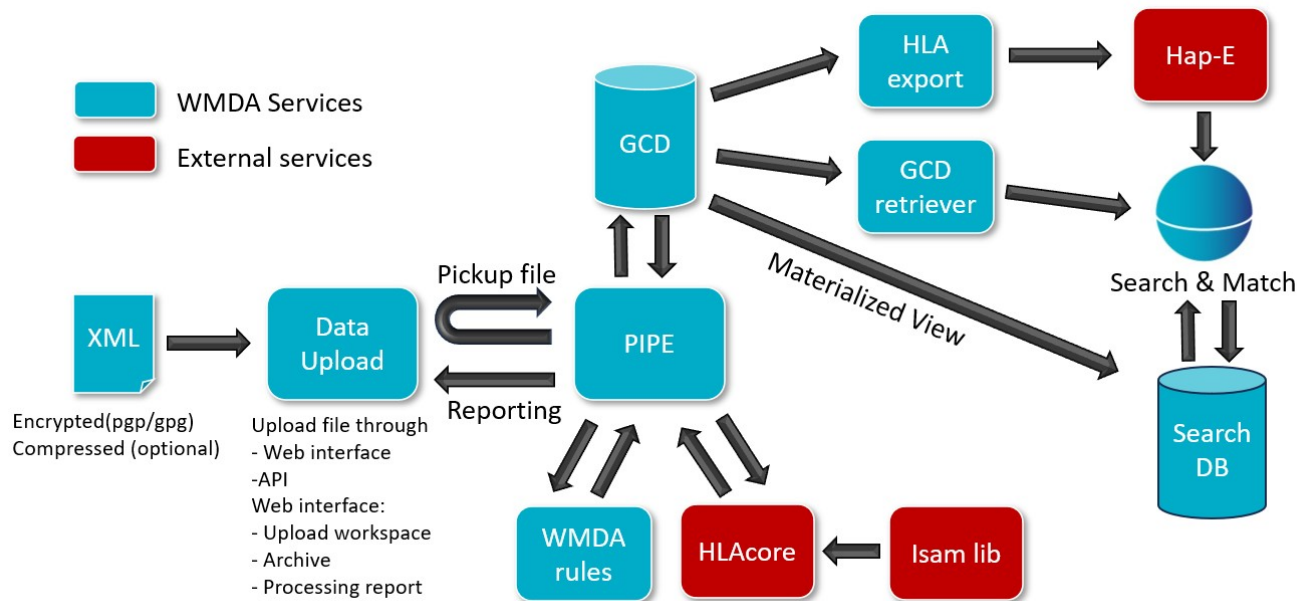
WMDA Services

External services

GCD

HLA export

Hap-E

GCD retriever

Search & Match

Materialized View

Pickup file

XML

Data Upload

PIPE

Reporting

Search DB

Encrypted(pgp/gpg)
Compressed (optional)

Upload file through
- Web interface
-API
Web interface:
- Upload workspace
- Archive
- Processing report

WMDA rules

HLAcore

Isam lib